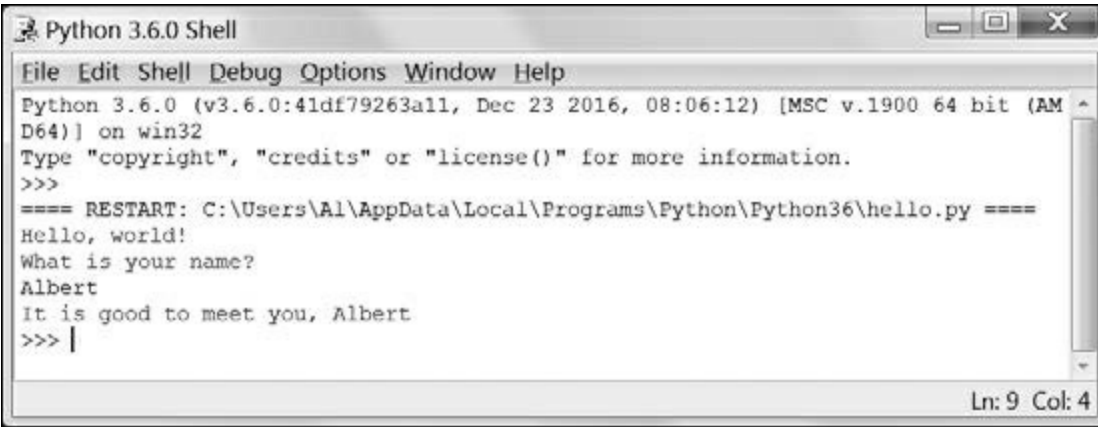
Python 3.6.0 Shell

File Edit Shell Debug Options Window Help

Python 3.6.0 (v3.6.0:41df79263a11, Dec 23 2016, 08:06:12) [MSC v.1900 64 bit (AMD64)] on win32
Type "copyright", "credits" or "license()" for more information.
>>>
==== RESTART: C:\Users\Al\AppData\Local\Programs\Python\Python36\hello.py ====
Hello, world!
What is your name?
Albert
It is good to meet you, Albert
>>>

Ln: 9 Col: 4